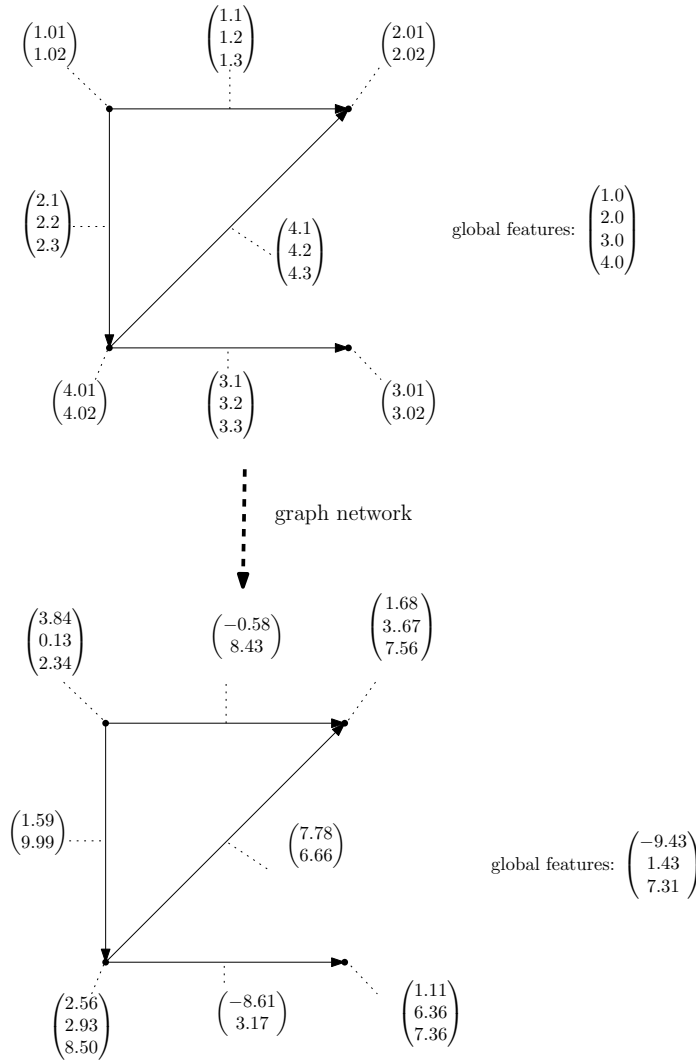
$\begin{pmatrix}1.01\\1.02\end{pmatrix}$ $\begin{pmatrix}1.1\\1.2\\1.3\end{pmatrix}$ $\begin{pmatrix}2.01\\2.02\end{pmatrix}$

$\begin{pmatrix}2.1\\2.2\\2.3\end{pmatrix}$ $\begin{pmatrix}4.1\\4.2\\4.3\end{pmatrix}$

global features: $\begin{pmatrix}1.0\\2.0\\3.0\\4.0\end{pmatrix}$

$\begin{pmatrix}4.01\\4.02\end{pmatrix}$ $\begin{pmatrix}3.1\\3.2\\3.3\end{pmatrix}$ $\begin{pmatrix}3.01\\3.02\end{pmatrix}$

graph network

$\begin{pmatrix}3.84\\0.13\\2.34\end{pmatrix}$ $\begin{pmatrix}-0.58\\8.43\end{pmatrix}$ $\begin{pmatrix}1.68\\3..67\\7.56\end{pmatrix}$

$\begin{pmatrix}1.59\\9.99\end{pmatrix}$ $\begin{pmatrix}7.78\\6.66\end{pmatrix}$

global features: $\begin{pmatrix}-9.43\\1.43\\7.31\end{pmatrix}$

$\begin{pmatrix}2.56\\2.93\\8.50\end{pmatrix}$ $\begin{pmatrix}-8.61\\3.17\end{pmatrix}$ $\begin{pmatrix}1.11\\6.36\\7.36\end{pmatrix}$